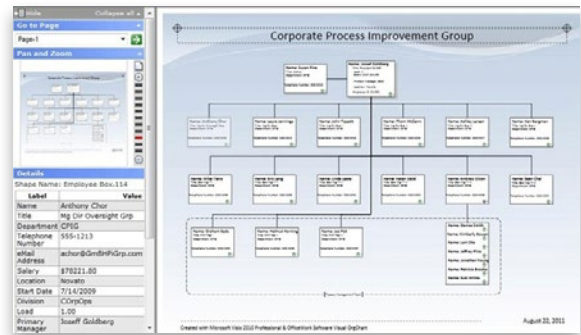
Hide Collapse all

Go to Page

Page-1

Pan and Zoom

Details

Shape Name: Employee Box.114

| Label | Value |
|---|---|
| Name | Anthony Chor |
| Title | Mg Dir Oversight Grp |
| Department | CPIG |
| Telephone Number | 555-1213 |
| eMail Address | achor@GmBhPiGrp.com |
| Salary | $78221.80 |
| Location | Novato |
| Start Date | 7/14/2009 |
| Division | COrpOps |
| Load | 1.00 |
| Primary Manager | Josef Goldberg |

Corporate Process Improvement Group

Created with Microsoft Visio 2010 Professional & OrgChart Software Visual OrgChart

August 22, 2011